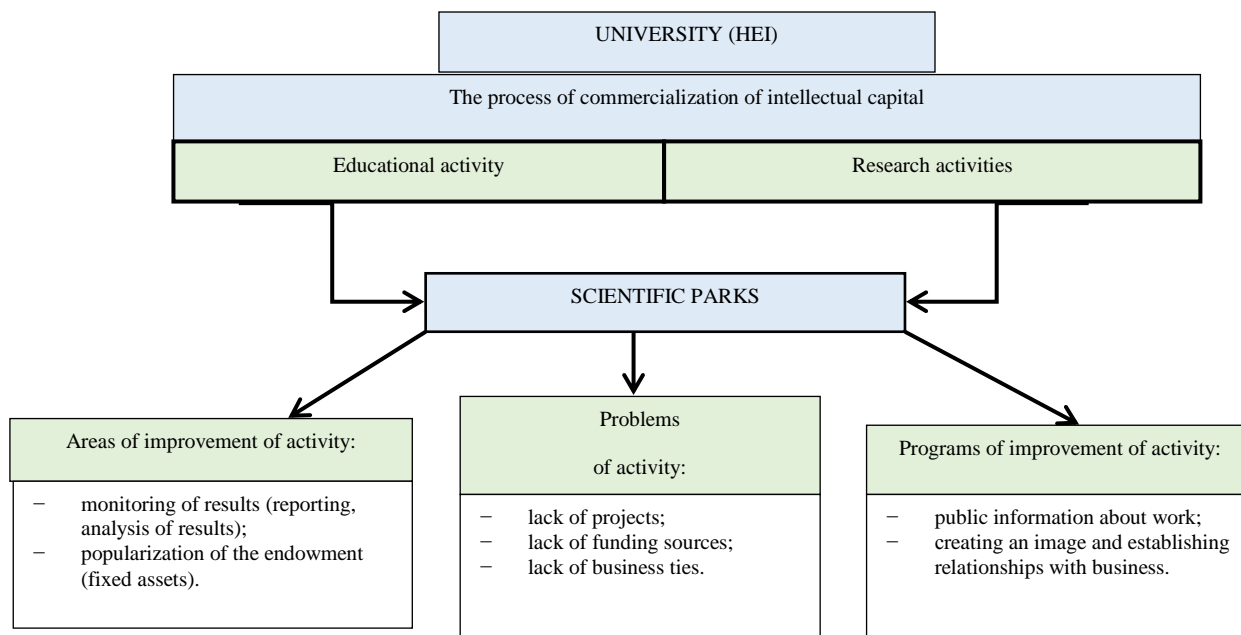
UNIVERSITY (HEI)

The process of commercialization of intellectual capital

Educational activity

Research activities

SCIENTIFIC PARKS

Areas of improvement of activity:

− monitoring of results (reporting, analysis of results);
− popularization of the endowment (fixed assets).

Problems

of activity:

− lack of projects;
− lack of funding sources;
− lack of business ties.

Programs of improvement of activity:

− public information about work;
− creating an image and establishing relationships with business.